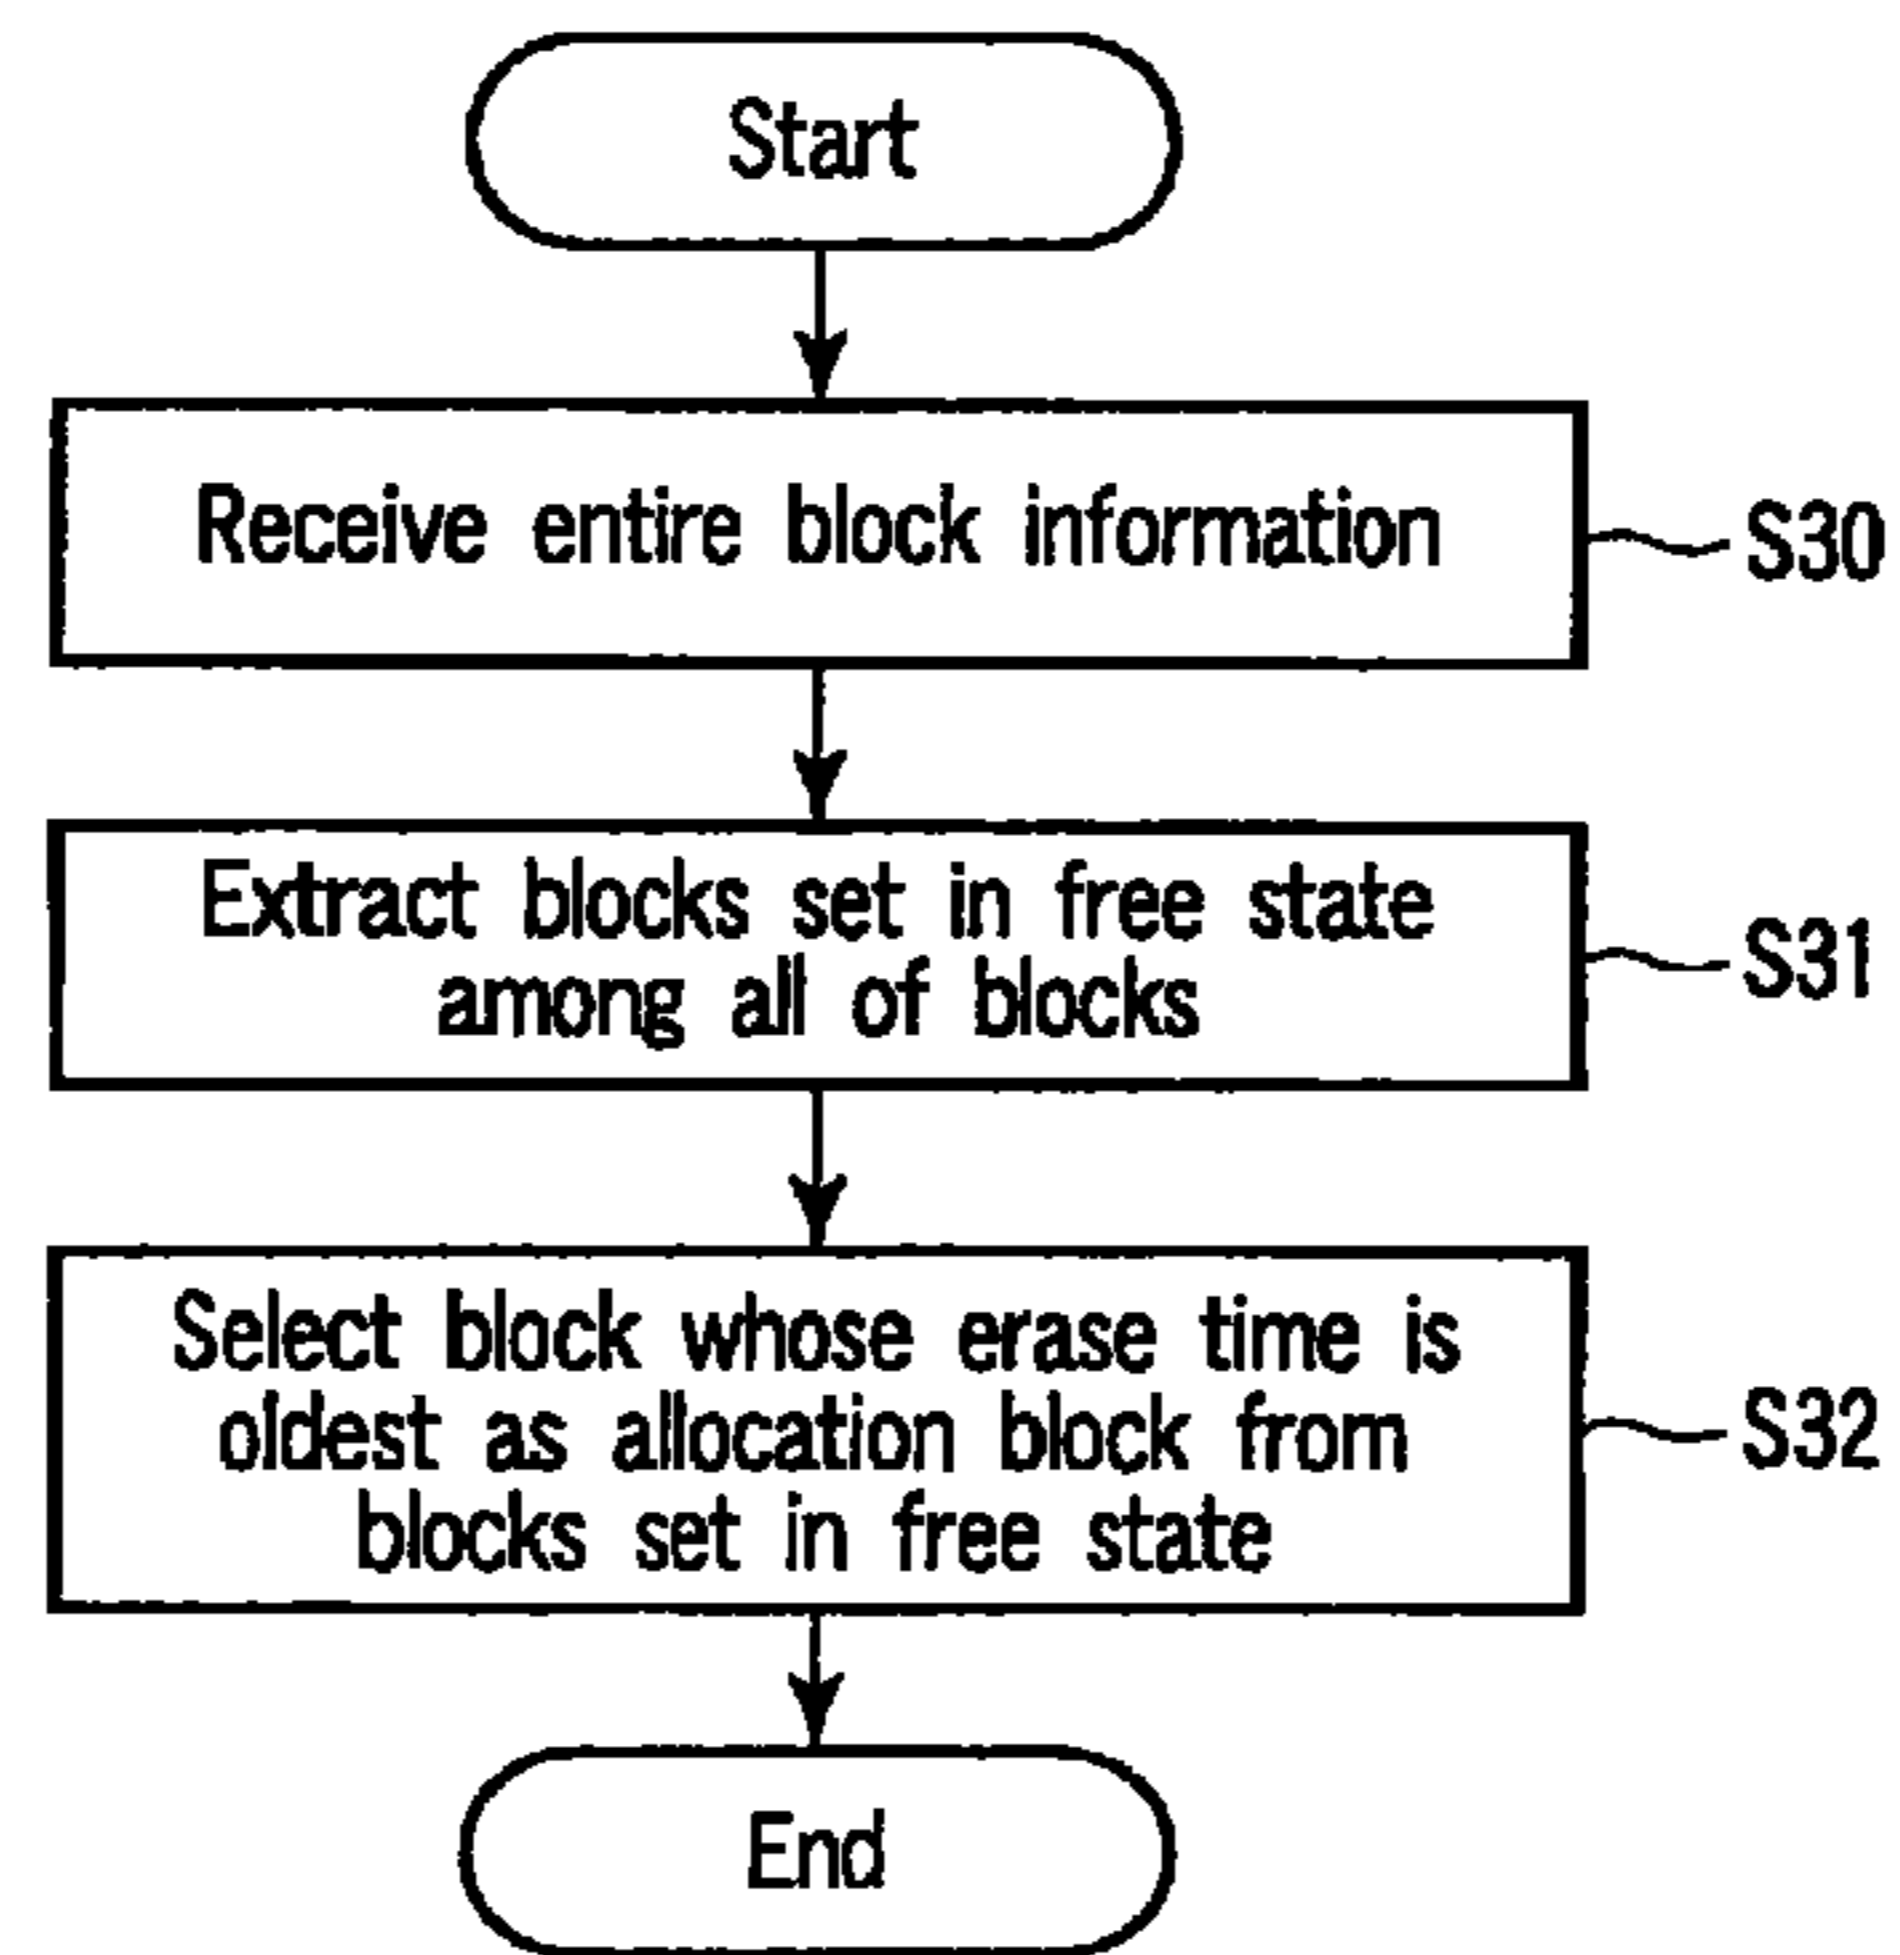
Start

Receive entire block information

S30

Extract blocks set in free state among all of blocks

S31

Select block whose erase time is oldest as allocation block from blocks set in free state

S32

End